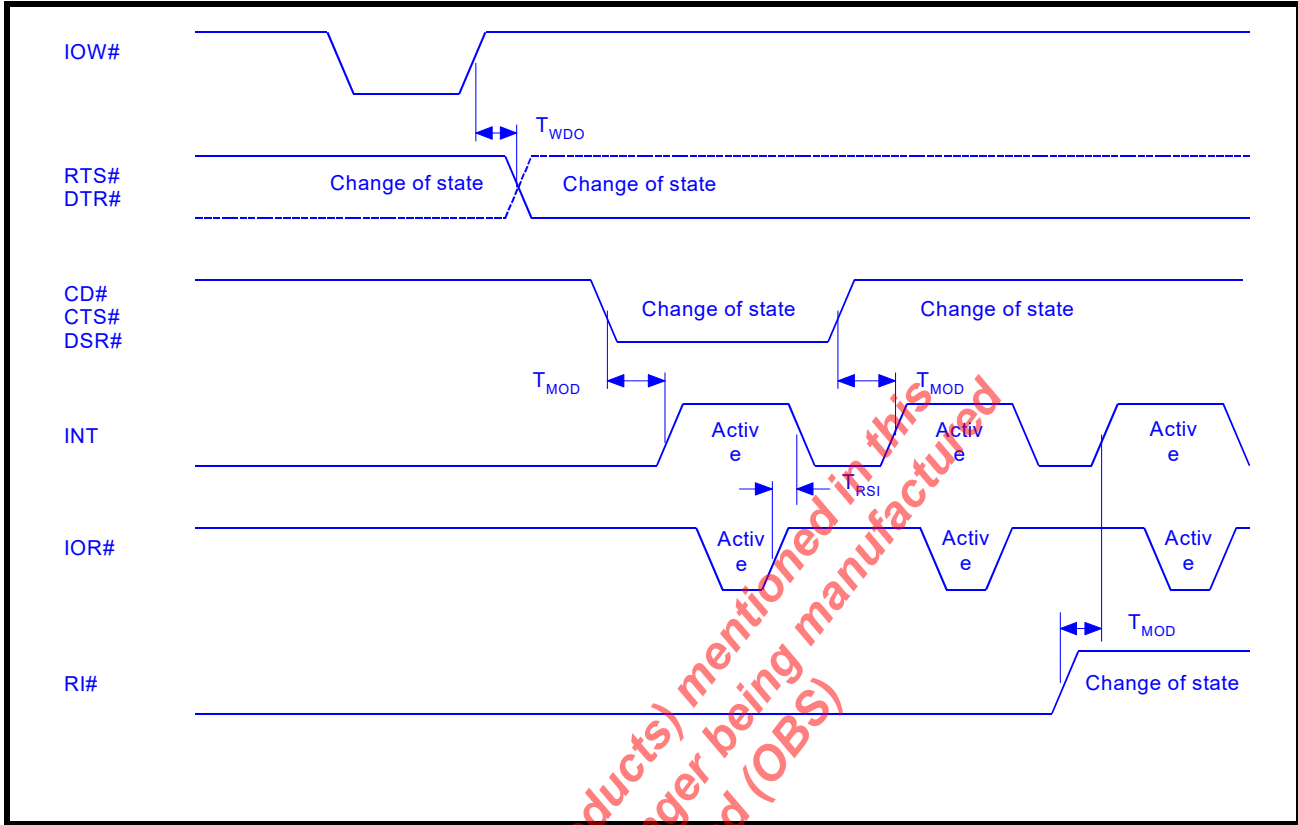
IOW#

$T_{WDO}$

RTS#
DTR#

Change of state

Change of state

CD#
CTS#
DSR#

Change of state

Change of state

$T_{MOD}$

$T_{MOD}$

INT

Activ
e

Activ
e

Activ
e

$T_{RSI}$

IOR#

Activ
e

Activ
e

Activ
e

$T_{MOD}$

RI#

Change of state

ducts) mentioned in this
ger being manufactured
d (OBS)